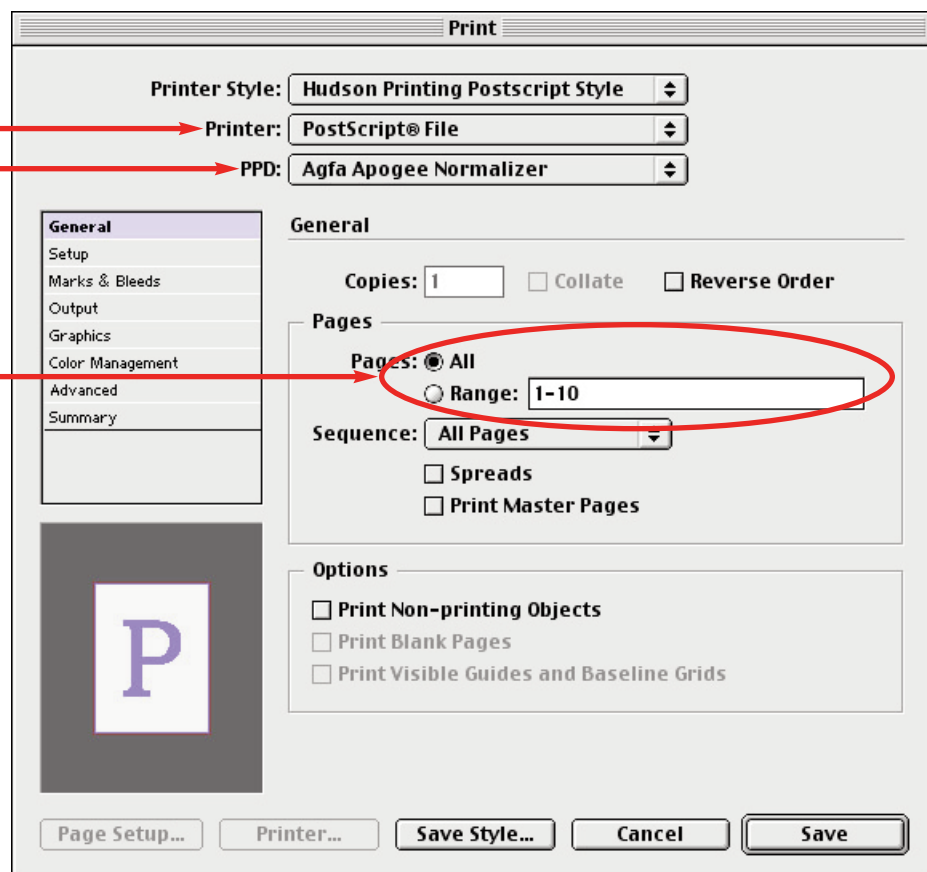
Print

Printer Style: Hudson Printing Postscript Style

Printer: PostScript® File

PPD: Agfa Apogee Normalizer

General
Setup
Marks & Bleeds
Output
Graphics
Color Management
Advanced
Summary

P

General

Copies: 1 Collate Reverse Order

Pages

Pages: All

Range: 1-10

Sequence: All Pages

Spreads

Print Master Pages

Options

Print Non-printing Objects

Print Blank Pages

Print Visible Guides and Baseline Grids

Page Setup... Printer... Save Style... Cancel Save